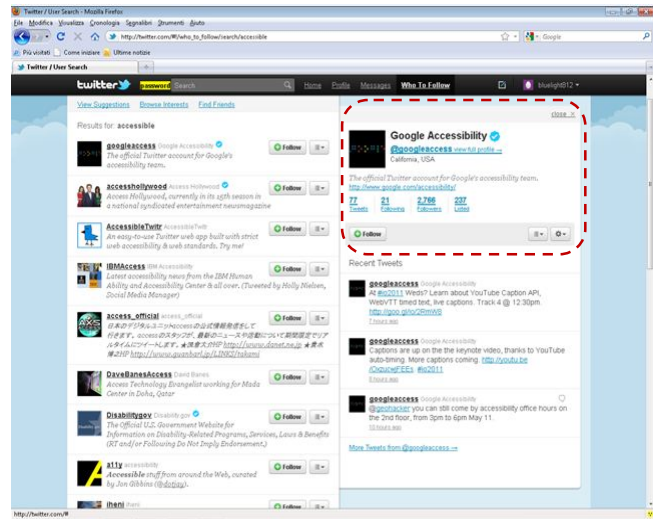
Twitter / User Search - Mozilla Firefox

File Modifica Visualizza Cronologia Segnalibri Strumenti Aiuto

http://twitter.com/#!/who_to_follow/search/accessible

Google

Più visitati Come iniziare Ultime notizie

Twitter / User Search

twitter password Search Home Profile Messages Who To Follow bluelight812

View Suggestions Browse Interests Find Friends

Results for: accessible

googleaccess Google Accessibility
The official Twitter account for Google's accessibility team.
Follow

accesshollywood Access Hollywood
Access Hollywood, currently in its 15th season is a national syndicated entertainment newsmagazine
Follow

AccessibleTwitr AccessibleTwitr
An easy-to-use Twitter web app built with strict web accessibility & web standards. Try me!
Follow

IBMAccess IBM Accessibility
Latest accessibility news from the IBM Human Ability and Accessibility Center & all over. (Tweeted by Holly Nielsen, Social Media Manager)
Follow

access_official access_official
日本のデジタルユニットaccessの公式情報発信をして行きます。accessのスタッフが、最新のニュースや活動について随時限定でリアルタイムにツイートします。★浅倉大介HP http://www.danet.ne.jp ★貴水博之HP http://www.guanbarl.jp/LINKS/takami
Follow

DaveBanesAccess David Banes
Access Technology Evangelist working for Mada Center in Doha, Qatar
Follow

Disabilitygov Disability.gov
The Official U.S. Government Website for Information on Disability-Related Programs, Services, Laws & Benefits (RT and/or Following Do Not Imply Endorsement.)
Follow

a11y accessibility
Accessible stuff from around the Web, curated by Jon Gibbins (@dotjay).
Follow

iheni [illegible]
Follow

close

Google Accessibility
@googleaccess view full profile →
California, USA

The official Twitter account for Google's accessibility team.
http://www.google.com/accessibility/

77 Tweets 21 Following 2,766 Followers 237 Listed

Follow

Recent Tweets

googleaccess Google Accessibility
At #io2011 Weds? Learn about YouTube Caption API, WebVTT timed text, live captions: Track 4 @ 12:30pm http://goo.gl/io/2RmW8
7 hours ago

googleaccess Google Accessibility
Captions are up on the the keynote video, thanks to YouTube auto-timing. More captions coming: http://youtu.be/OxzuwFEEs #io2011
8 hours ago

googleaccess Google Accessibility
@geohacker you can still come by accessibility office hours on the 2nd floor, from 3pm to 6pm May 11.
10 hours ago

More Tweets from @googleaccess →

http://twitter.com/#